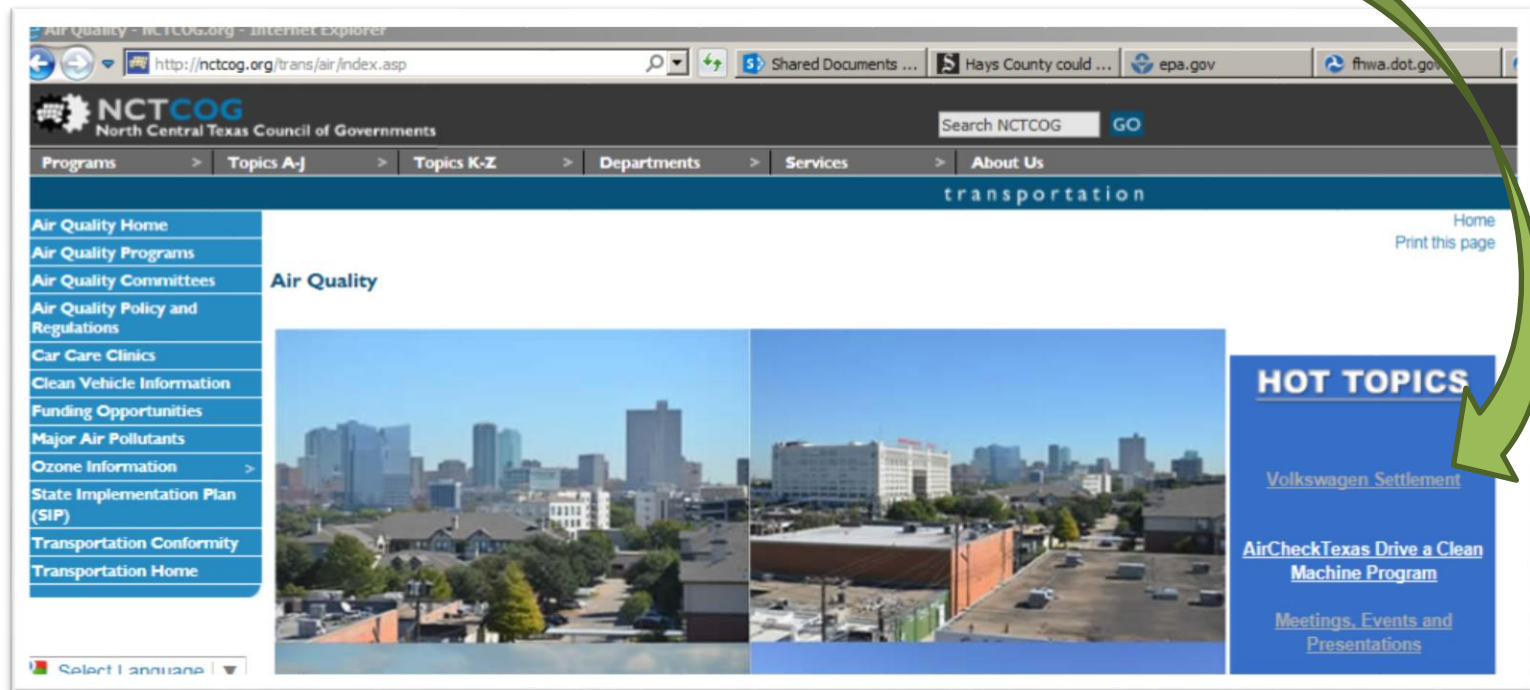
Air Quality - NCTCOG.org - Internet Explorer

http://nctcog.org/trans/air/index.asp

Shared Documents ...

Hays County could ...

epa.gov

fhwa.dot.gov

NCTCOG
North Central Texas Council of Governments

Search NCTCOG GO

Programs > Topics A-J > Topics K-Z > Departments > Services > About Us

transportation

Air Quality Home
Air Quality Programs
Air Quality Committees
Air Quality Policy and Regulations
Car Care Clinics
Clean Vehicle Information
Funding Opportunities
Major Air Pollutants
Ozone Information >
State Implementation Plan (SIP)
Transportation Conformity
Transportation Home

Select Language

Home
Print this page

Air Quality

HOT TOPICS

Volkswagen Settlement

AirCheckTexas Drive a Clean Machine Program

Meetings, Events and Presentations